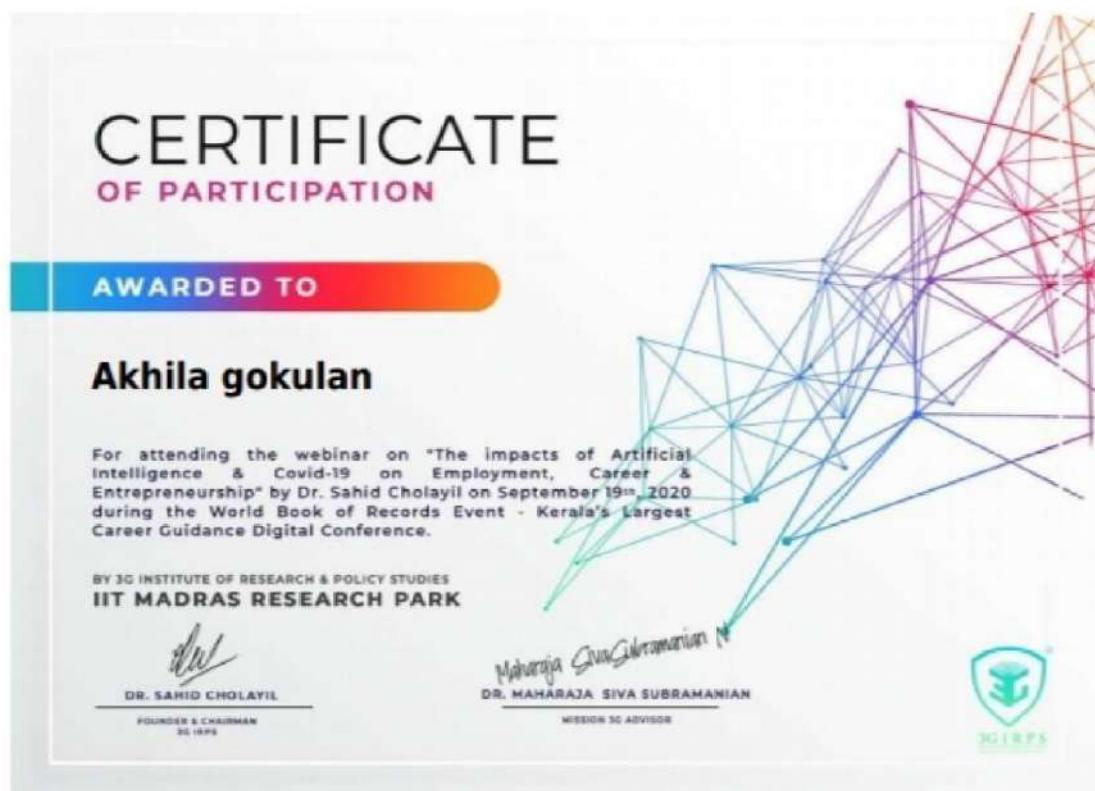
CERTIFICATE
OF PARTICIPATION

AWARDED TO

Akhila gokulan

For attending the webinar on "The impacts of Artificial Intelligence & Covid-19 on Employment, Career & Entrepreneurship" by Dr. Sahid Cholayil on September $19^{th}$, 2020 during the World Book of Records Event - Kerala's Largest Career Guidance Digital Conference.

BY 3G INSTITUTE OF RESEARCH & POLICY STUDIES
IIT MADRAS RESEARCH PARK

DR. SAHID CHOLAYIL
FOUNDER & CHAIRMAN
3G IRPS

Maharaja SivaSubramanian M
DR. MAHARAJA SIVA SUBRAMANIAN
MISSION 3G ADVISOR

3GIRPS